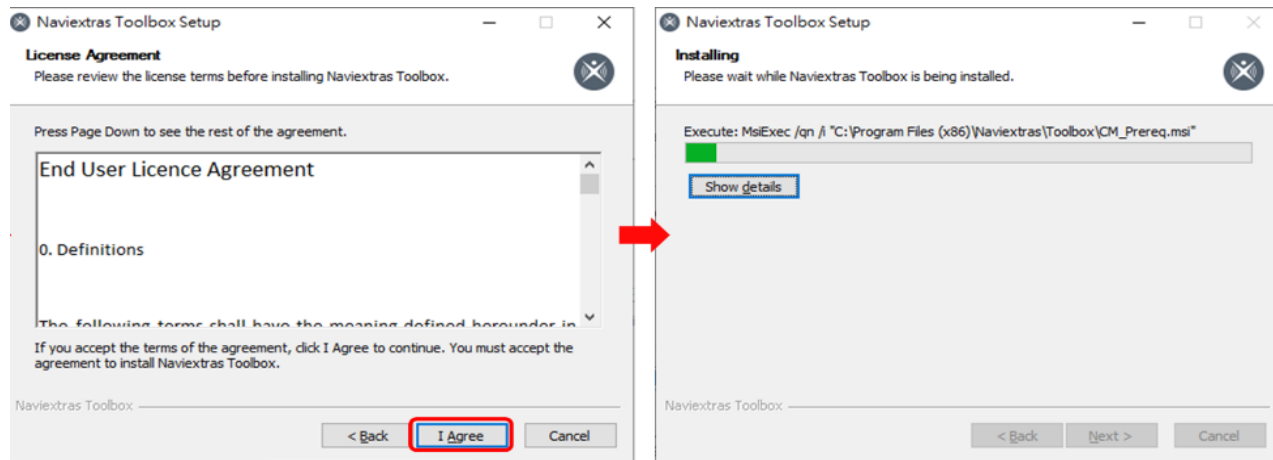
Naviextras Toolbox Setup

License Agreement
Please review the license terms before installing Naviextras Toolbox.

Press Page Down to see the rest of the agreement.

End User Licence Agreement

0. Definitions

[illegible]

If you accept the terms of the agreement, click I Agree to continue. You must accept the agreement to install Naviextras Toolbox.

Naviextras Toolbox

< Back
I Agree
Cancel

Naviextras Toolbox Setup

Installing
Please wait while Naviextras Toolbox is being installed.

Execute: MsiExec /qn /i "C:\Program Files (x86)\Naviextras\Toolbox\CM_Prereq.msi"

Show details

Naviextras Toolbox

< Back
Next >
Cancel